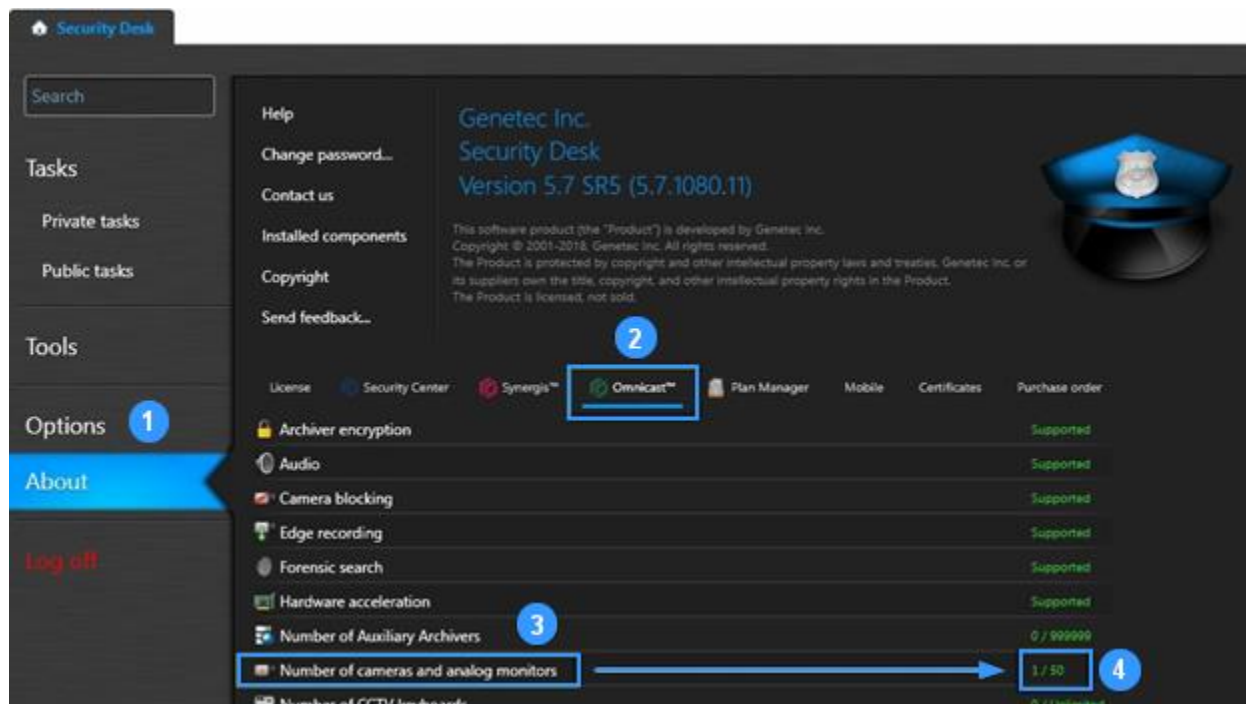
Security Desk

Search

Tasks

Private tasks

Public tasks

Tools

Options 1

About

Log off

Help

Change password...

Contact us

Installed components

Copyright

Send feedback...

Genetec Inc.
Security Desk
Version 5.7 SR5 (5.7.1080.11)

This software product (the "Product") is developed by Genetec Inc.
Copyright © 2001-2018, Genetec Inc. All rights reserved.
The Product is protected by copyright and other intellectual property laws and treaties. Genetec Inc. or its suppliers own the title, copyright, and other intellectual property rights in the Product.
The Product is licensed, not sold.

2

License | Security Center | Synergis™ | Omnicast™ | Plan Manager | Mobile | Certificates | Purchase order

| | |
|---|---|
| Archiver encryption | Supported |
| Audio | Supported |
| Camera blocking | Supported |
| Edge recording | Supported |
| Forensic search | Supported |
| Hardware acceleration | Supported |
| Number of Auxiliary Archivers 3 | 0 / 999999 |
| Number of cameras and analog monitors | 1 / 50 4 |
| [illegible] | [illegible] |